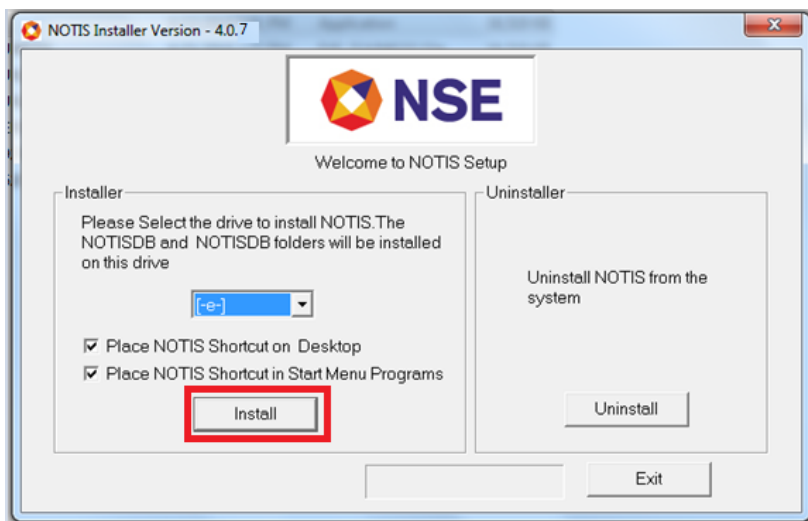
NOTIS Installer Version - 4.0.7

NSE

Welcome to NOTIS Setup

Installer

Please Select the drive to install NOTIS.The NOTISDB and NOTISDB folders will be installed on this drive

[-e-]

Place NOTIS Shortcut on Desktop

Place NOTIS Shortcut in Start Menu Programs

Install

Uninstaller

Uninstall NOTIS from the system

Uninstall

Exit